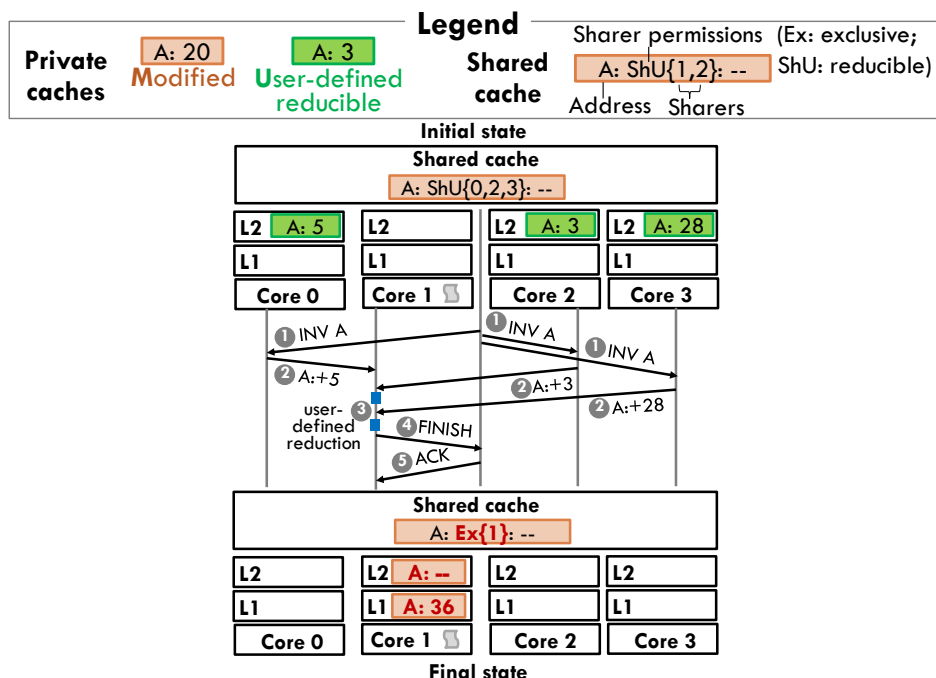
Legend

Private caches

A: 20
Modified

A: 3
User-defined reducible

Shared cache

Sharer permissions (Ex: exclusive; ShU: reducible)

A: ShU{1,2}: --

Address

Sharers

Initial state

Shared cache

A: ShU{0,2,3}: --

| L2 A: 5 | L2 | L2 A: 3 | L2 A: 28 |
|---|---|---|---|
| L1 | L1 | L1 | L1 |
| Core 0 | Core 1 | Core 2 | Core 3 |

1 INV A

1 INV A

1 INV A

2 A:+5

2 A:+3

2 A:+28

3 user-defined reduction

4 FINISH

5 ACK

Shared cache

A: Ex{1}: --

| L2 | L2 A: -- | L2 | L2 |
|---|---|---|---|
| L1 | L1 A: 36 | L1 | L1 |
| Core 0 | Core 1 | Core 2 | Core 3 |

Final state